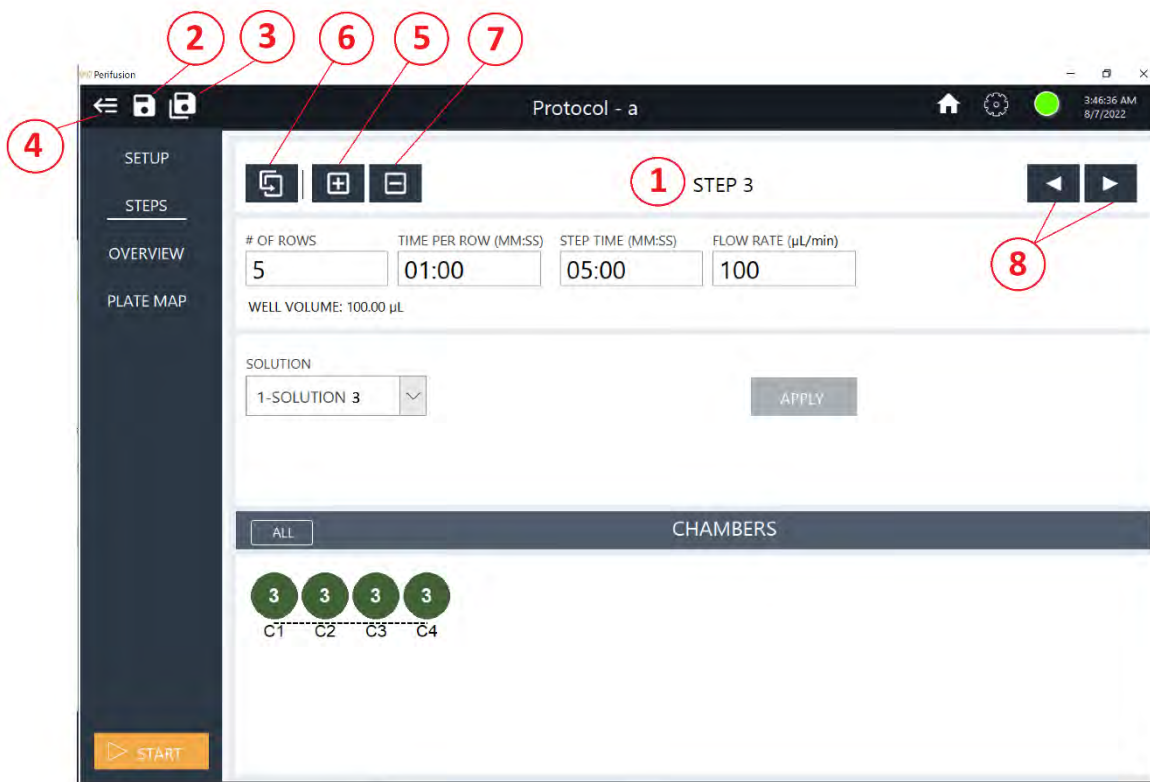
2 3 6 5 7

Perifusion

4

Protocol - a

3:46:36 AM
8/7/2022

SETUP

STEPS

OVERVIEW

PLATE MAP

1 STEP 3

8

# OF ROWS
5

TIME PER ROW (MM:SS)
01:00

STEP TIME (MM:SS)
05:00

FLOW RATE (µL/min)
100

WELL VOLUME: 100.00 µL

SOLUTION
1-SOLUTION 3

APPLY

ALL

CHAMBERS

3 3 3 3
C1 C2 C3 C4

START